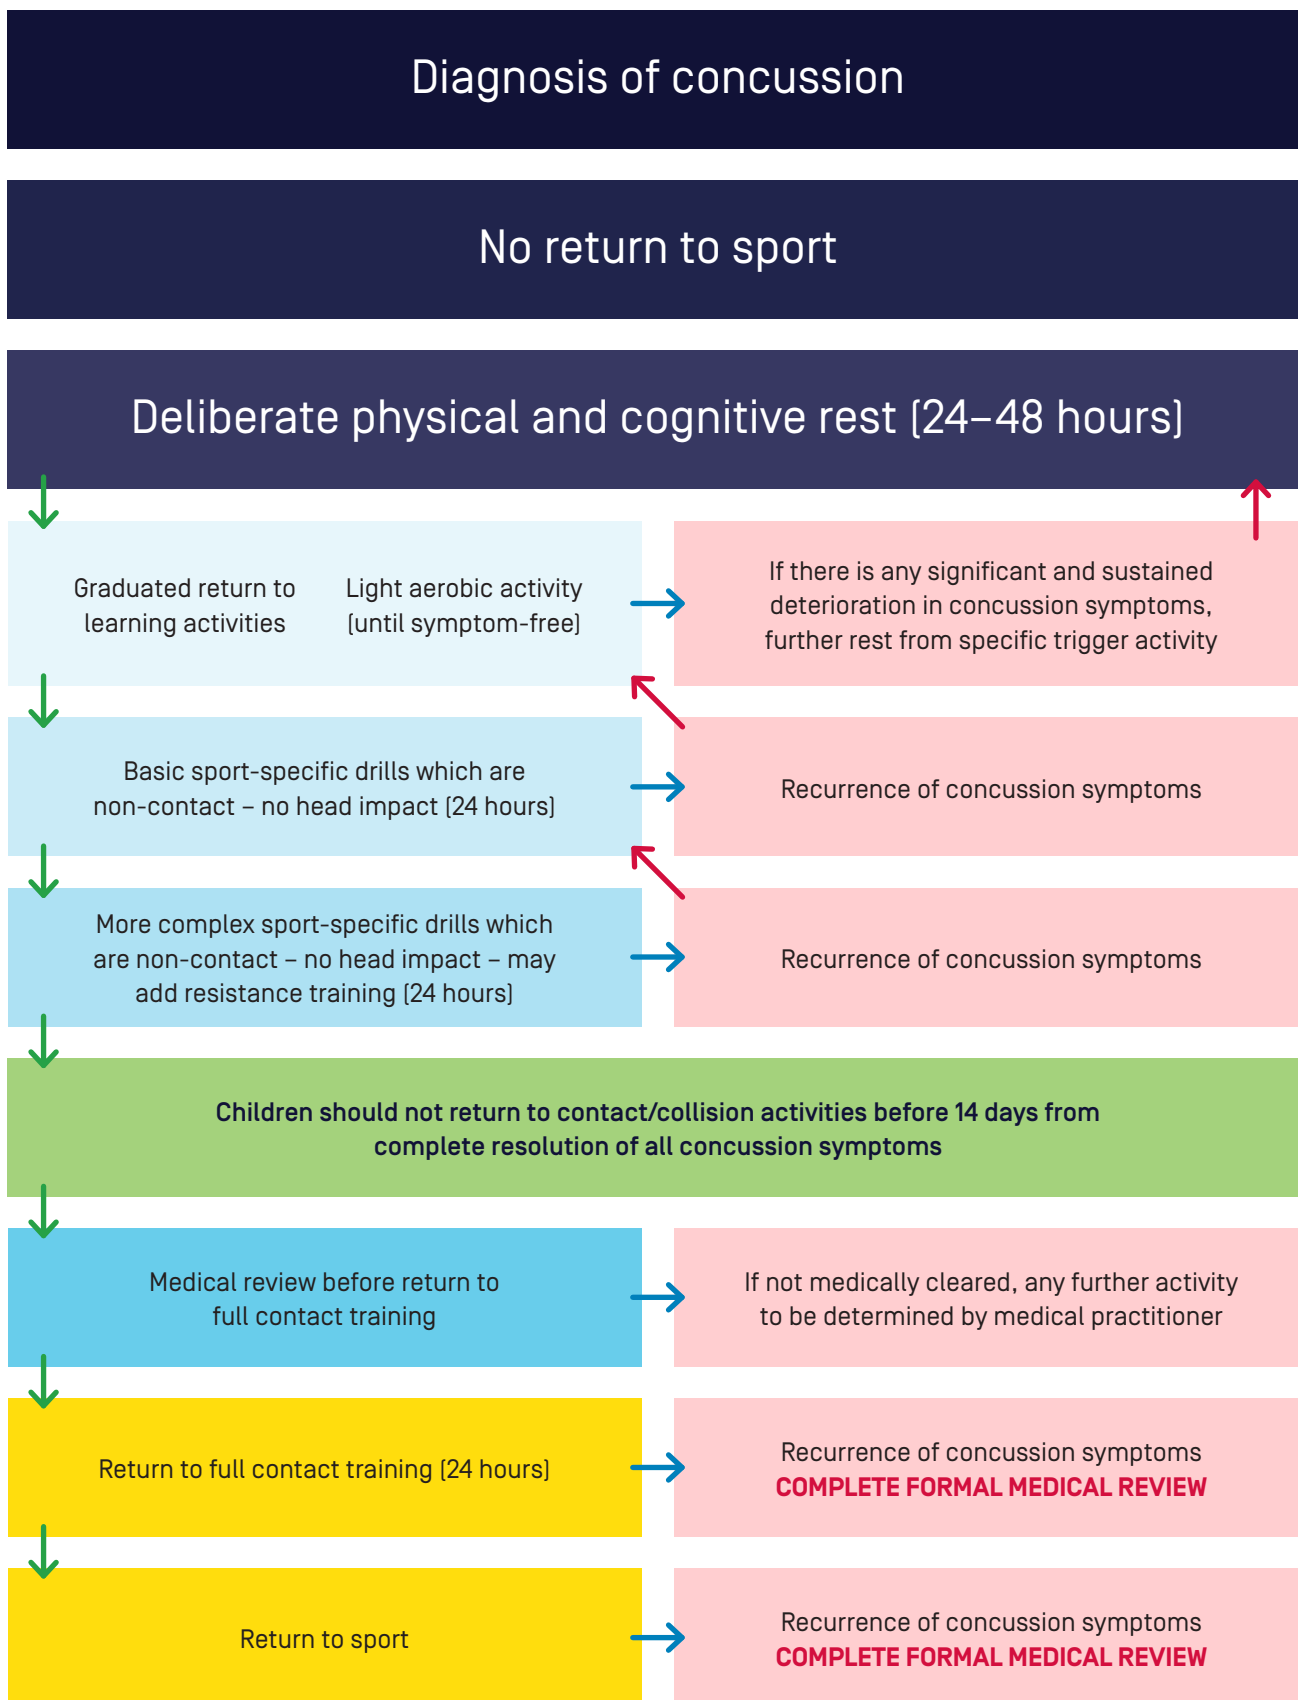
Diagnosis of concussion

No return to sport

Deliberate physical and cognitive rest (24–48 hours)

Graduated return to learning activities

Light aerobic activity (until symptom-free)

If there is any significant and sustained deterioration in concussion symptoms, further rest from specific trigger activity

Basic sport-specific drills which are non-contact – no head impact (24 hours)

Recurrence of concussion symptoms

More complex sport-specific drills which are non-contact – no head impact – may add resistance training (24 hours)

Recurrence of concussion symptoms

Children should not return to contact/collision activities before 14 days from complete resolution of all concussion symptoms

Medical review before return to full contact training

If not medically cleared, any further activity to be determined by medical practitioner

Return to full contact training (24 hours)

Recurrence of concussion symptoms
COMPLETE FORMAL MEDICAL REVIEW

Return to sport

Recurrence of concussion symptoms
COMPLETE FORMAL MEDICAL REVIEW